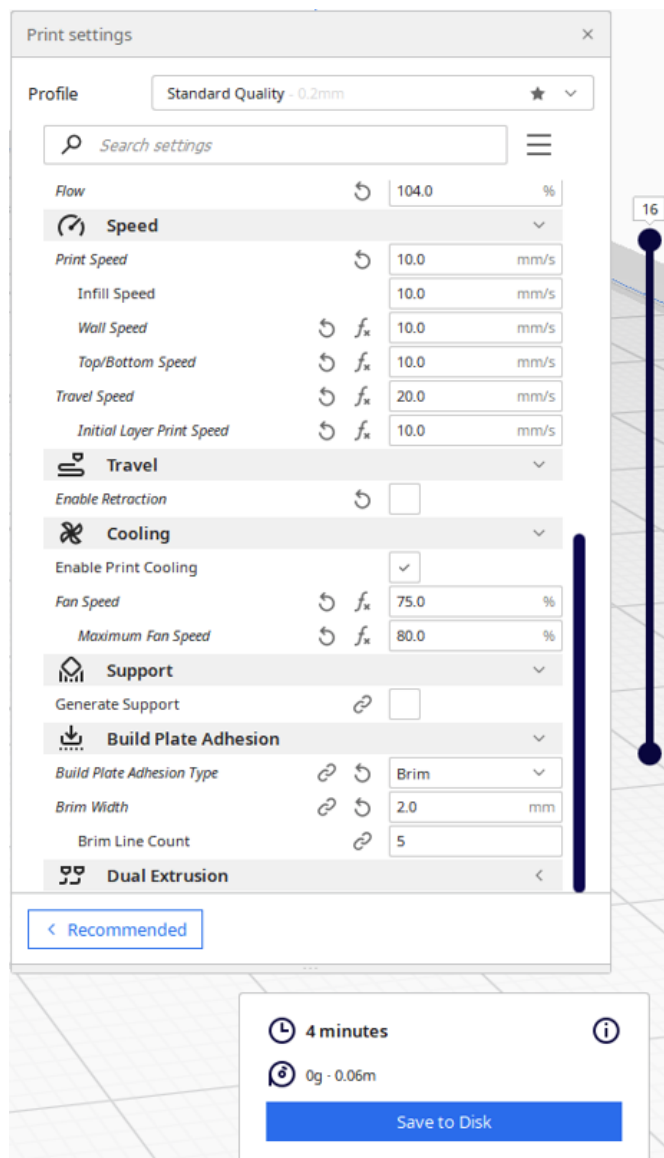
Print settings ×

Profile Standard Quality - 0.2mm

Search settings

Flow 104.0 %

Speed

Print Speed 10.0 mm/s

Infill Speed 10.0 mm/s

Wall Speed 10.0 mm/s

Top/Bottom Speed 10.0 mm/s

Travel Speed 20.0 mm/s

Initial Layer Print Speed 10.0 mm/s

Travel

Enable Retraction

Cooling

Enable Print Cooling

Fan Speed 75.0 %

Maximum Fan Speed 80.0 %

Support

Generate Support

Build Plate Adhesion

Build Plate Adhesion Type Brim

Brim Width 2.0 mm

Brim Line Count 5

Dual Extrusion

< Recommended

16

4 minutes

0g - 0.06m

Save to Disk